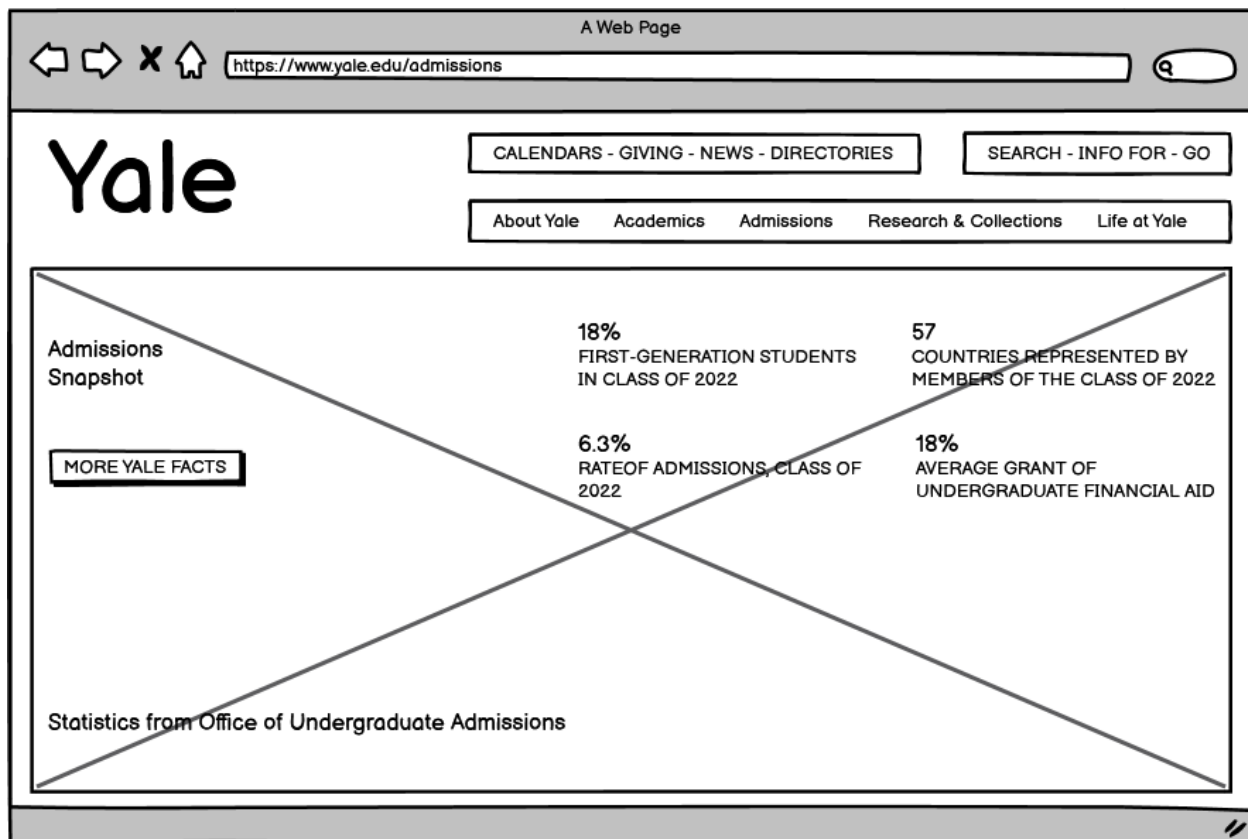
A Web Page

https://www.yale.edu/admissions

Yale

CALENDARS - GIVING - NEWS - DIRECTORIES

SEARCH - INFO FOR - GO

About Yale Academics Admissions Research & Collections Life at Yale

Admissions Snapshot

MORE YALE FACTS

18%
FIRST-GENERATION STUDENTS IN CLASS OF 2022

57
COUNTRIES REPRESENTED BY MEMBERS OF THE CLASS OF 2022

6.3%
RATEOF ADMISSIONS, CLASS OF 2022

18%
AVERAGE GRANT OF UNDERGRADUATE FINANCIAL AID

Statistics from Office of Undergraduate Admissions